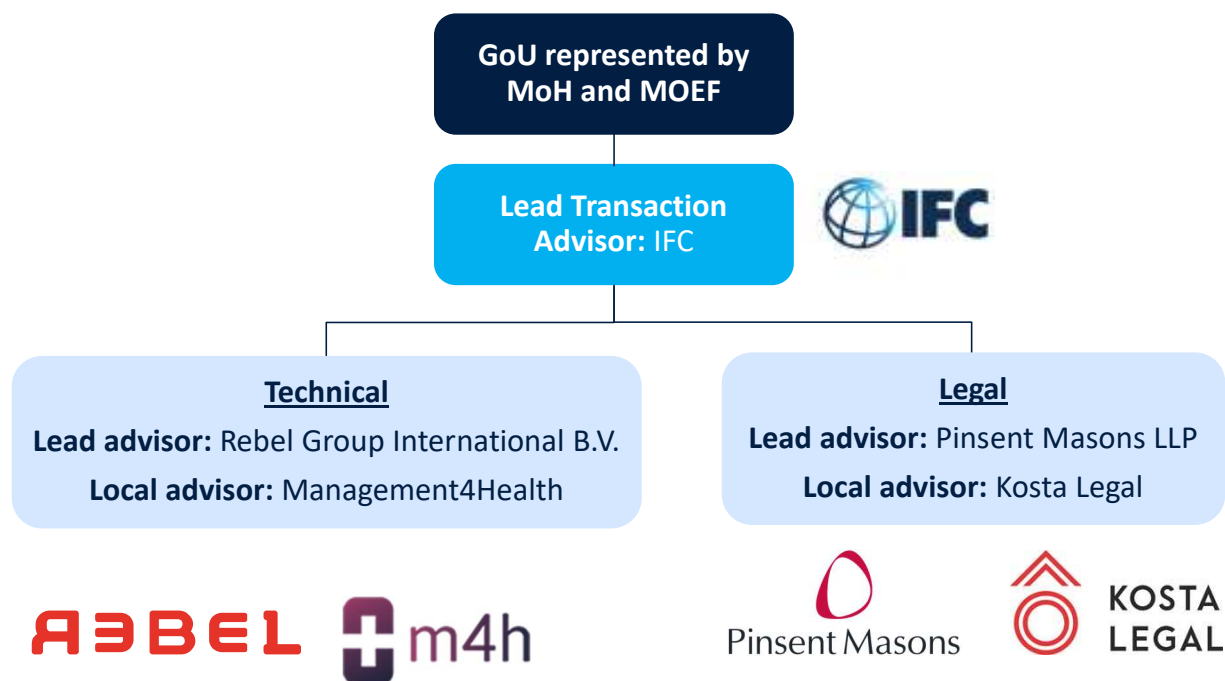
GoU represented by MoH and MOEF

Lead Transaction Advisor: IFC

IFC

Technical
Lead advisor: Rebel Group International B.V.
Local advisor: Management4Health

Legal
Lead advisor: Pinsent Masons LLP
Local advisor: Kosta Legal

REBEL

m4h

Pinsent Masons

KOSTA LEGAL